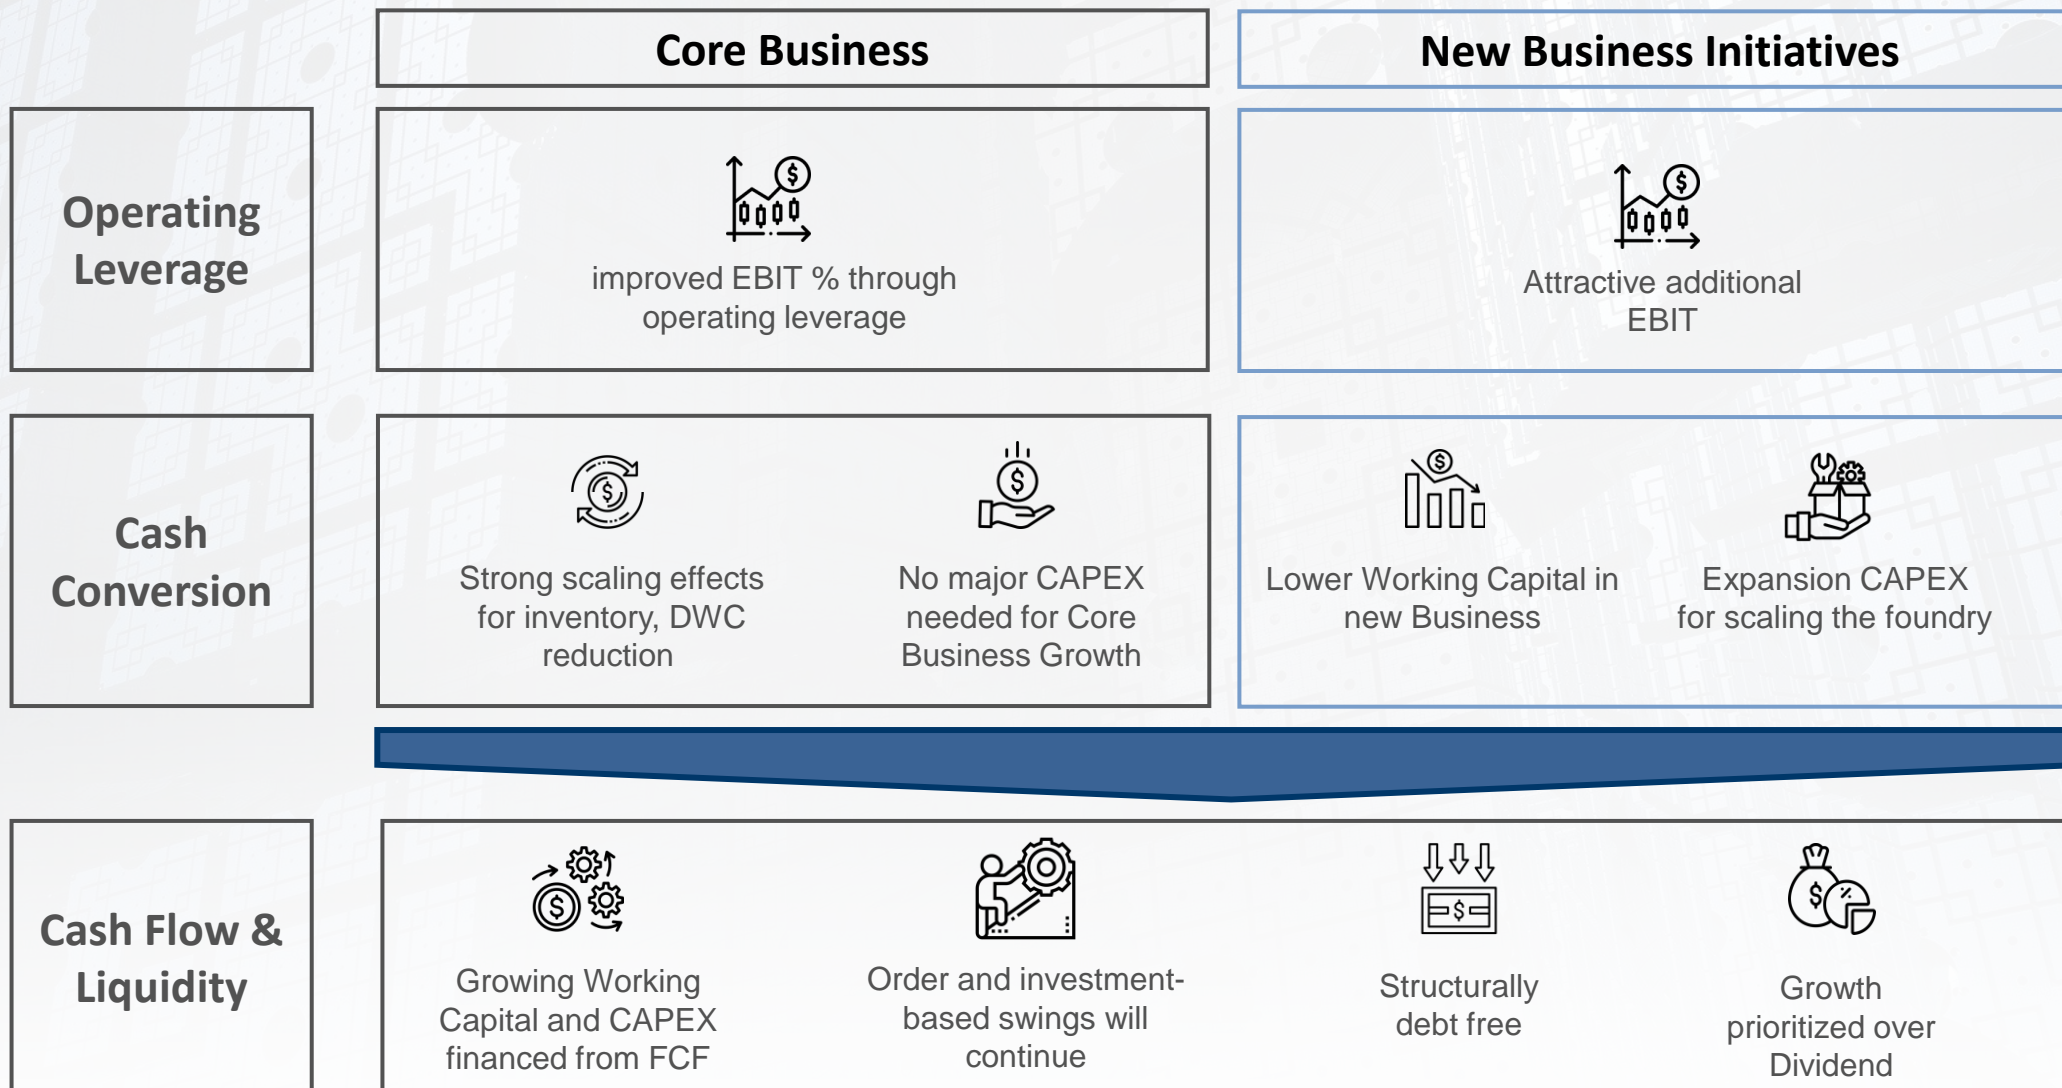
Core Business

New Business Initiatives

Operating Leverage

improved EBIT % through operating leverage

Attractive additional EBIT

Cash Conversion

Strong scaling effects for inventory, DWC reduction

No major CAPEX needed for Core Business Growth

Lower Working Capital in new Business

Expansion CAPEX for scaling the foundry

Cash Flow & Liquidity

Growing Working Capital and CAPEX financed from FCF

Order and investment-based swings will continue

Structurally debt free

Growth prioritized over Dividend